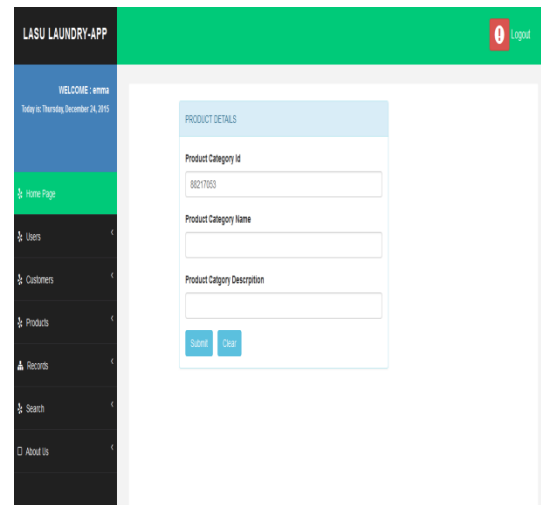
LASU LAUNDRY-APP

Logout

WELCOME : emma
Today is: Thursday, December 24, 2015

Home Page
Users
Customers
Products
Records
Search
About Us

PRODUCT DETAILS

Product Category Id
86217053

Product Category Name

Product Catgory Descrpition

Submit
Clear